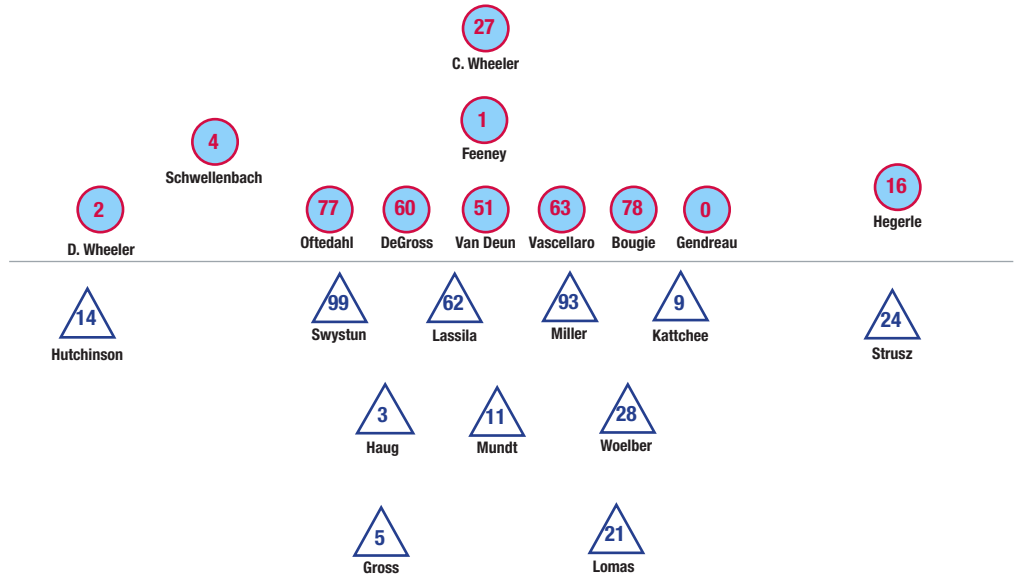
27
C. Wheeler

1
Feeney

4
Schwellenbach

16
Hegerle

2
D. Wheeler

77
Oftedahl

60
DeGross

51
Van Deun

63
Vascellaro

78
Bougie

0
Gendreau

14
Hutchinson

99
Swystun

62
Lassila

93
Miller

9
Kattchee

24
Strusz

3
Haug

11
Mundt

28
Woelber

5
Gross

21
Lomas